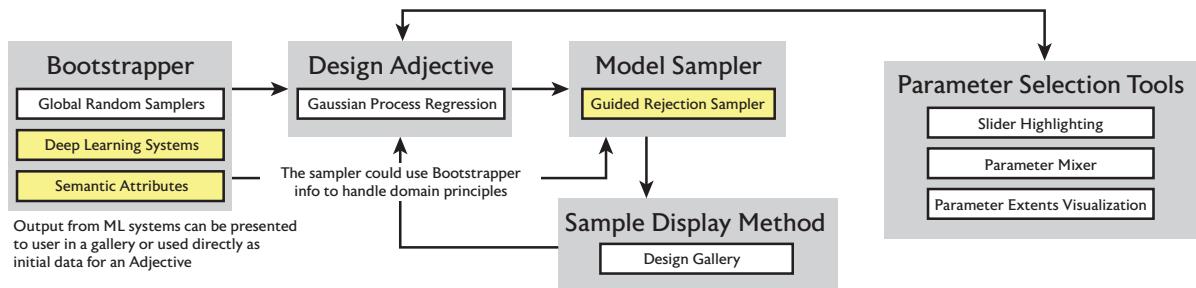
Bootstrapper

Global Random Samplers

Deep Learning Systems

Semantic Attributes

Output from ML systems can be presented to user in a gallery or used directly as initial data for an Adjective

Design Adjective

Gaussian Process Regression

The sampler could use Bootstrapper info to handle domain principles

Model Sampler

Guided Rejection Sampler

Sample Display Method

Design Gallery

Parameter Selection Tools

Slider Highlighting

Parameter Mixer

Parameter Extents Visualization